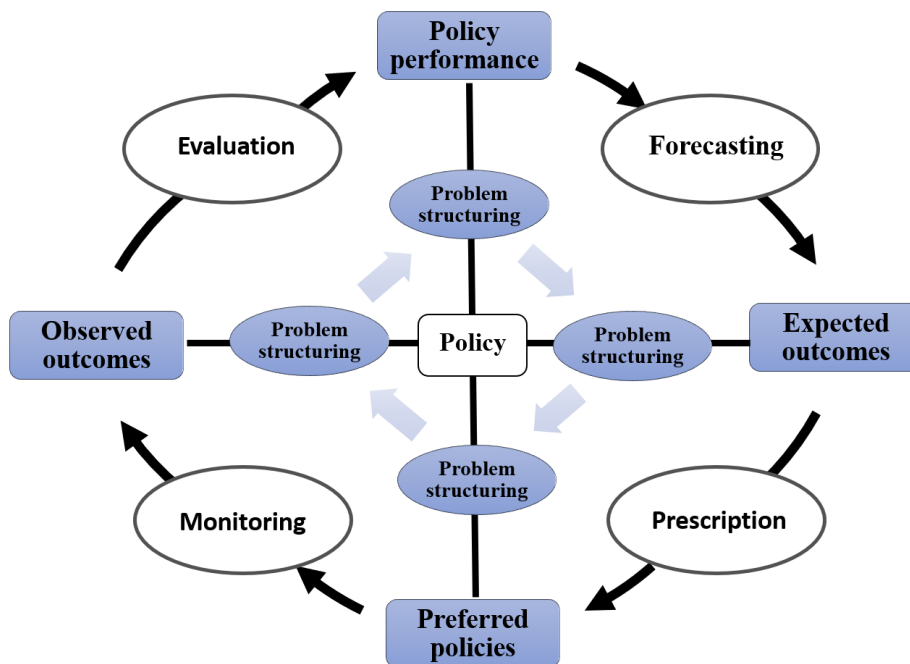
Policy performance

Evaluation

Forecasting

Problem structuring

Observed outcomes

Problem structuring

Policy

Problem structuring

Expected outcomes

Problem structuring

Monitoring

Prescription

Preferred policies